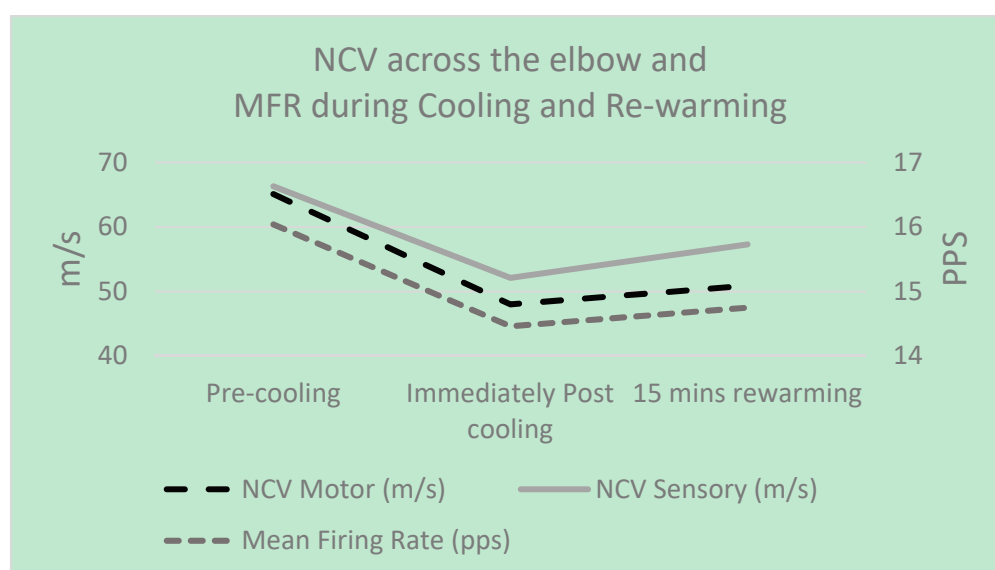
NCV across the elbow and MFR during Cooling and Re-warming

m/s

70
60
50
40

PPS

17
16
15
14

Pre-cooling
Immediately Post cooling
15 mins rewarming

NCV Motor (m/s)
NCV Sensory (m/s)
Mean Firing Rate (pps)